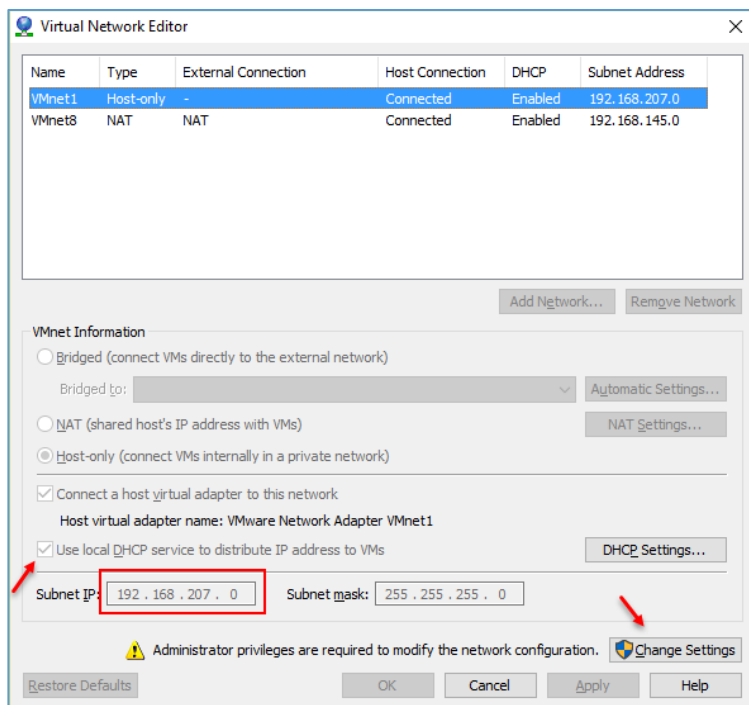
Virtual Network Editor

| Name | Type | External Connection | Host Connection | DHCP | Subnet Address |
|---|---|---|---|---|---|
| VMnet1 | Host-only | - | Connected | Enabled | 192.168.207.0 |
| VMnet8 | NAT | NAT | Connected | Enabled | 192.168.145.0 |

Add Network... Remove Network

VMnet Information

Bridged (connect VMs directly to the external network)

Bridged to:

Automatic Settings...

NAT (shared host's IP address with VMs)

NAT Settings...

Host-only (connect VMs internally in a private network)

Connect a host virtual adapter to this network

Host virtual adapter name: VMware Network Adapter VMnet1

Use local DHCP service to distribute IP address to VMs

DHCP Settings...

Subnet IP: 192 . 168 . 207 . 0

Subnet mask: 255 . 255 . 255 . 0

Administrator privileges are required to modify the network configuration.

Change Settings

Restore Defaults

OK Cancel Apply Help